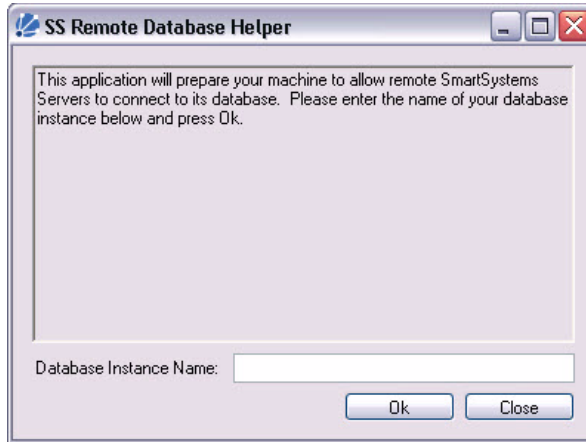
SS Remote Database Helper

This application will prepare your machine to allow remote SmartSystems Servers to connect to its database. Please enter the name of your database instance below and press Ok.

Database Instance Name:

Ok

Close